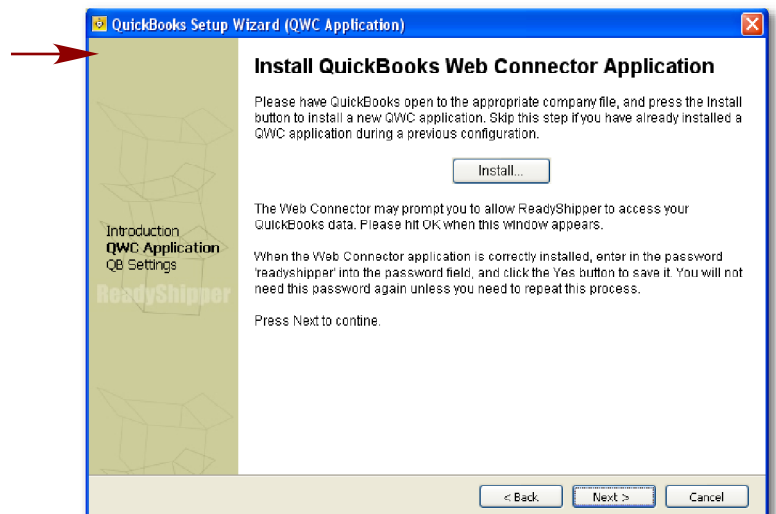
QuickBooks Setup Wizard (QWC Application)

Install QuickBooks Web Connector Application

Please have QuickBooks open to the appropriate company file, and press the Install button to install a new QWC application. Skip this step if you have already installed a QWC application during a previous configuration.

Install...

The Web Connector may prompt you to allow ReadyShipper to access your QuickBooks data. Please hit OK when this window appears.

When the Web Connector application is correctly installed, enter in the password 'readyshipper' into the password field, and click the Yes button to save it. You will not need this password again unless you need to repeat this process.

Press Next to contine.

Introduction
QWC Application
QB Settings

ReadyShipper

< Back

Next >

Cancel